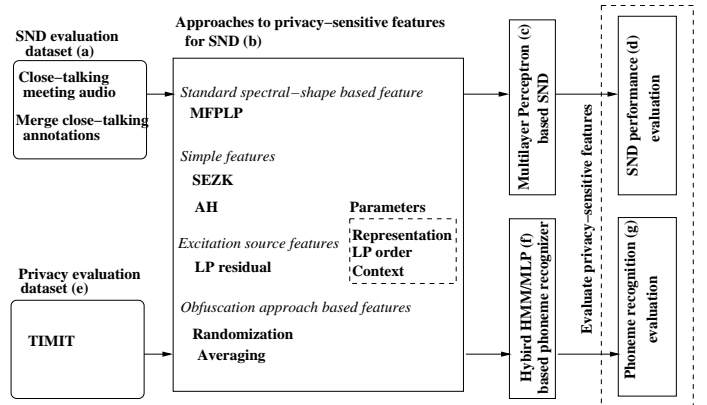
SND evaluation dataset (a)

Close−talking meeting audio

Merge close−talking annotations

Approaches to privacy−sensitive features for SND (b)

Standard spectral−shape based feature

MFPLP

Simple features

SEZK

AH

Parameters

Representation

LP order

Context

Excitation source features

LP residual

Obfuscation approach based features

Randomization

Averaging

Privacy evaluation dataset (e)

TIMIT

Multilayer Perceptron (c) based SND

Hybird HMM/MLP (f) based phoneme recognizer

Evaluate privacy−sensitive features

SND performance (d) evaluation

Phoneme recognition (g) evaluation